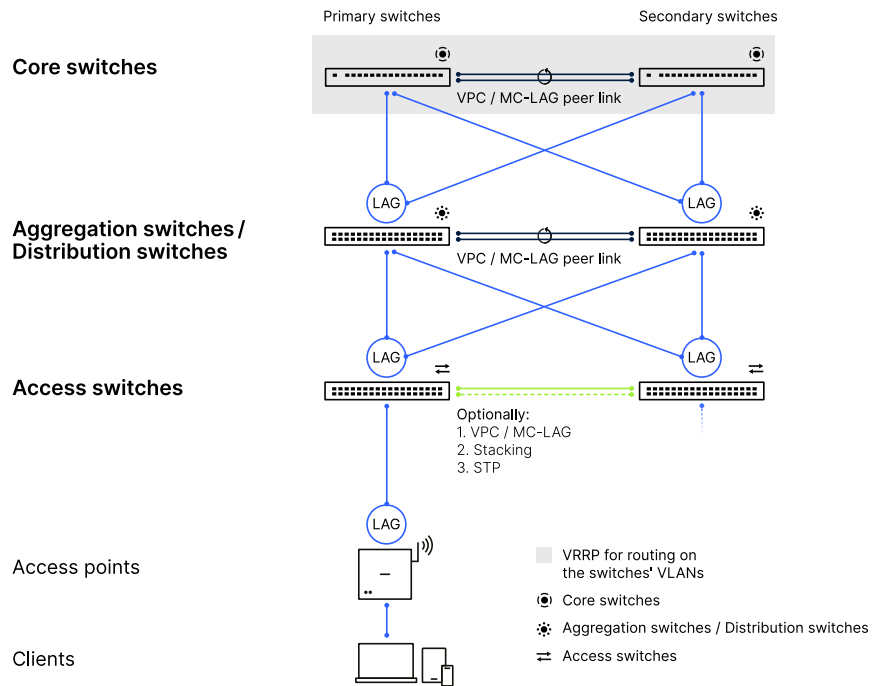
Primary switches

Secondary switches

Core switches

VPC / MC-LAG peer link

LAG

LAG

Aggregation switches / Distribution switches

VPC / MC-LAG peer link

LAG

LAG

Access switches

Optionally:
1. VPC / MC-LAG
2. Stacking
3. STP

LAG

Access points

Clients

VRRP for routing on the switches' VLANs

Core switches

Aggregation switches / Distribution switches

Access switches